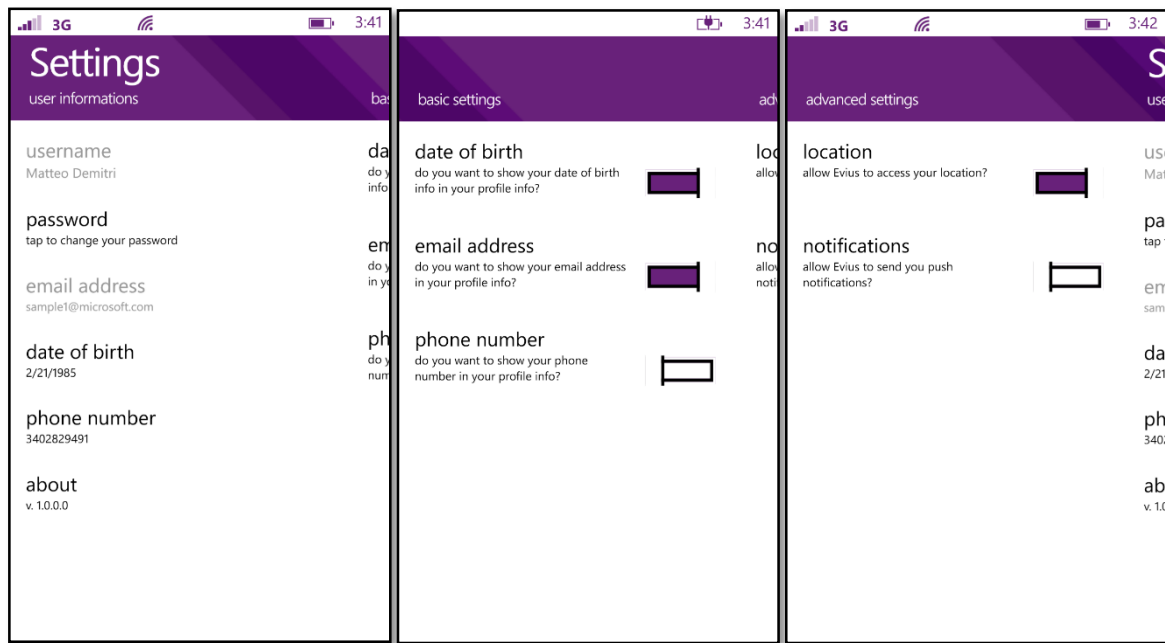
3G 3:41

Settings

user informations

bas

username
Matteo Demitri

password
tap to change your password

email address
sample1@microsoft.com

date of birth
2/21/1985

phone number
3402829491

about
v. 1.0.0.0

da
do y
info

em
do y
in y

ph
do y
num

3:41

basic settings

adv

date of birth
do you want to show your date of birth info in your profile info?

email address
do you want to show your email address in your profile info?

phone number
do you want to show your phone number in your profile info?

loc
allow

no
allow
noti

3G 3:42

advanced settings

location
allow Evius to access your location?

notifications
allow Evius to send you push notifications?

S
use

use
Mat

pa
tap

em
sam

da
2/21

ph
340

ab
v. 1.0